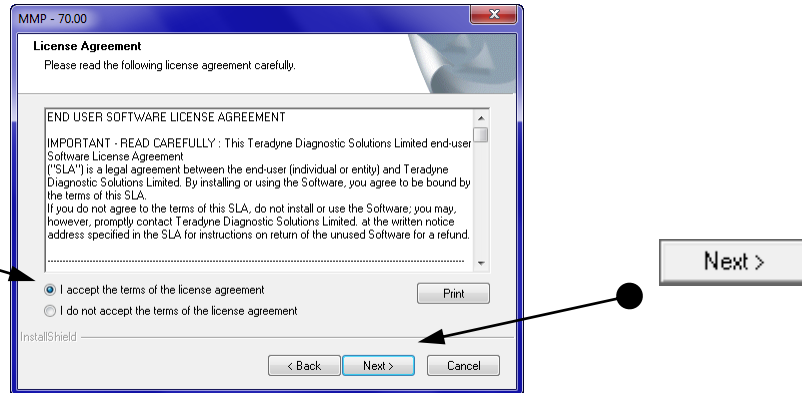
MMP - 70.00

License Agreement

Please read the following license agreement carefully.

END USER SOFTWARE LICENSE AGREEMENT

IMPORTANT - READ CAREFULLY : This Teradyne Diagnostic Solutions Limited end-user Software License Agreement ("SLA") is a legal agreement between the end-user (individual or entity) and Teradyne Diagnostic Solutions Limited. By installing or using the Software, you agree to be bound by the terms of this SLA.
If you do not agree to the terms of this SLA, do not install or use the Software; you may, however, promptly contact Teradyne Diagnostic Solutions Limited. at the written notice address specified in the SLA for instructions on return of the unused Software for a refund.

I accept the terms of the license agreement

Print

I do not accept the terms of the license agreement

InstallShield

< Back

Next >

Cancel

Next >